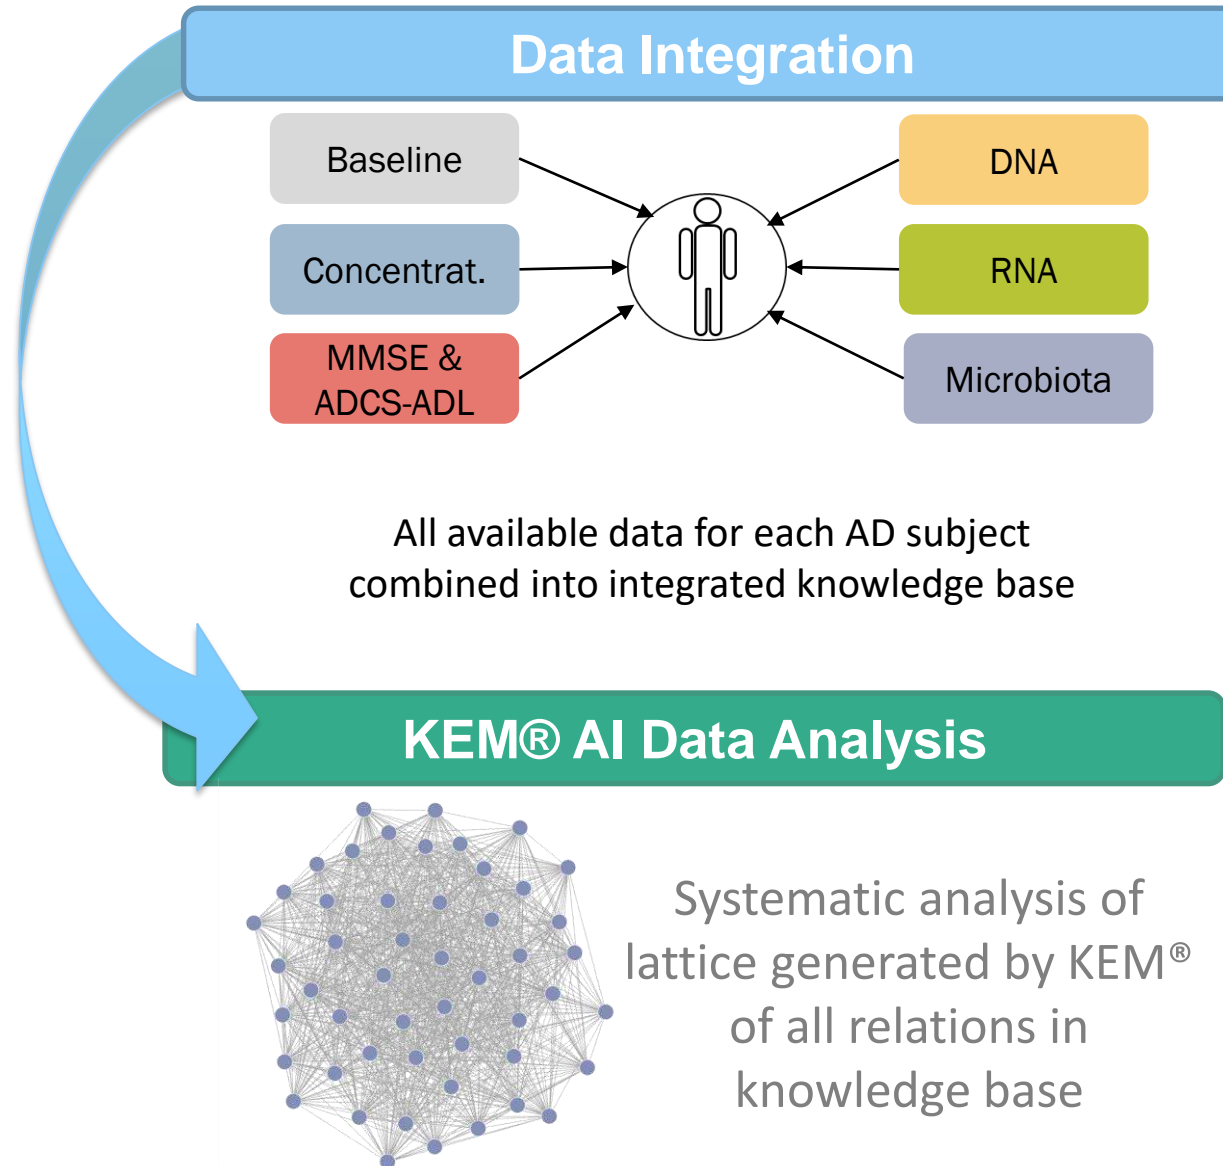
Data Integration

Baseline

Concentrat.

MMSE & ADCS-ADL

DNA

RNA

Microbiota

All available data for each AD subject combined into integrated knowledge base

KEM® AI Data Analysis

Systematic analysis of lattice generated by KEM® of all relations in knowledge base